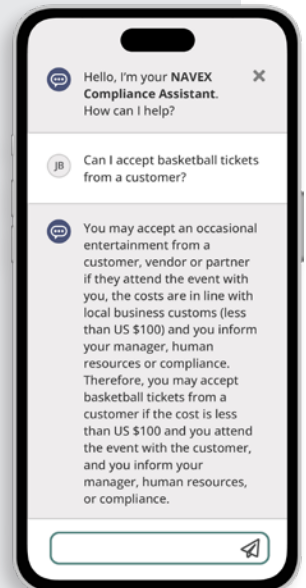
Hello, I'm your **NAVEX Compliance Assistant**. How can I help?

×

JB

Can I accept basketball tickets from a customer?

You may accept an occasional entertainment from a customer, vendor or partner if they attend the event with you, the costs are in line with local business customs (less than US $100) and you inform your manager, human resources or compliance. Therefore, you may accept basketball tickets from a customer if the cost is less than US $100 and you attend the event with the customer, and you inform your manager, human resources, or compliance.